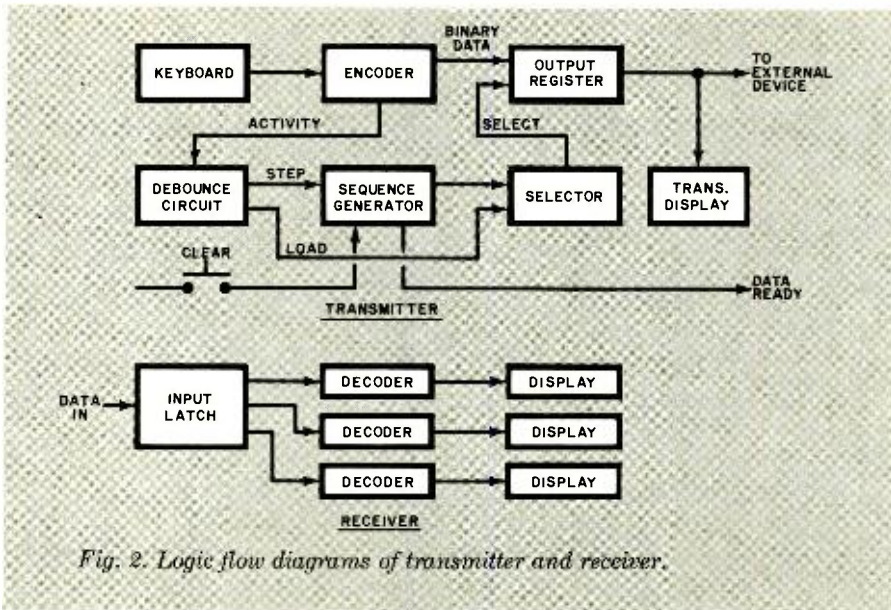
KEYBOARD
ENCODER
BINARY DATA
OUTPUT REGISTER
TO EXTERNAL DEVICE
ACTIVITY
SELECT
DEBOUNCE CIRCUIT
STEP
SEQUENCE GENERATOR
SELECTOR
TRANS. DISPLAY
CLEAR
LOAD
DATA READY
TRANSMITTER

DATA IN
INPUT LATCH
DECODER
DISPLAY
DECODER
DISPLAY
DECODER
DISPLAY
RECEIVER

Fig. 2. Logic flow diagrams of transmitter and receiver.